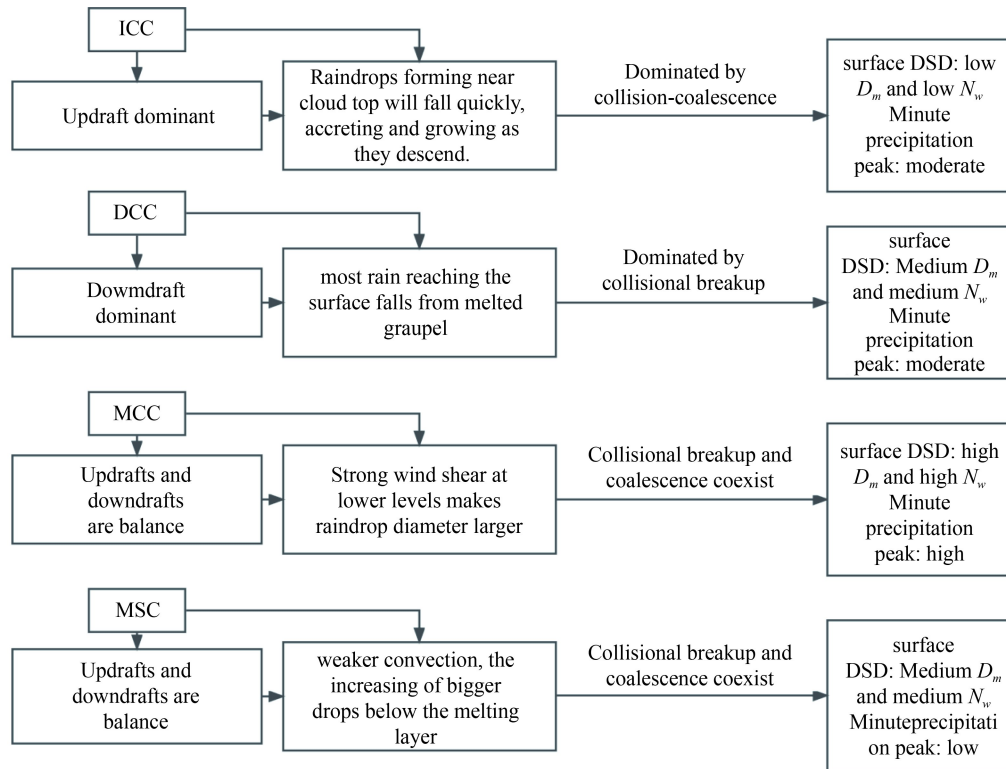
ICC

Updraft dominant

Raindrops forming near cloud top will fall quickly, accreting and growing as they descend.

Dominated by collision-coalescence

surface DSD: low $D_m$ and low $N_w$ Minute precipitation peak: moderate

DCC

Dowmdraft dominant

most rain reaching the surface falls from melted graupel

Dominated by collisional breakup

surface DSD: Medium $D_m$ and medium $N_w$ Minute precipitation peak: moderate

MCC

Updrafts and downdrafts are balance

Strong wind shear at lower levels makes raindrop diameter larger

Collisional breakup and coalescence coexist

surface DSD: high $D_m$ and high $N_w$ Minute precipitation peak: high

MSC

Updrafts and downdrafts are balance

weaker convection, the increasing of bigger drops below the melting layer

Collisional breakup and coalescence coexist

surface DSD: Medium $D_m$ and medium $N_w$ Minuteprecipitati on peak: low